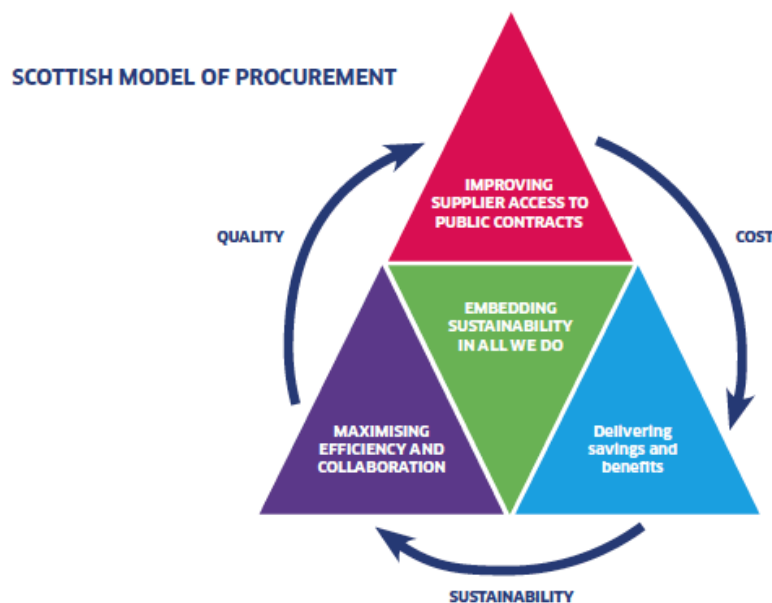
SCOTTISH MODEL OF PROCUREMENT

IMPROVING SUPPLIER ACCESS TO PUBLIC CONTRACTS

QUALITY

COST

EMBEDDING SUSTAINABILITY IN ALL WE DO

MAXIMISING EFFICIENCY AND COLLABORATION

Delivering savings and benefits

SUSTAINABILITY